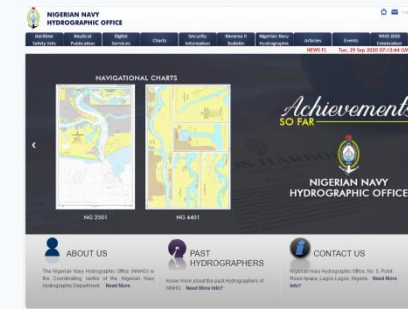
NIGERIAN NAVY HYDROGRAPHIC OFFICE

Maritime Safety Info | Nautical Publication | Digital Services | Charts | Security Information | Navarea II Bulletin | Nigerian Navy Hydrographs | Articles | Events | WHD 2020 Celebration

NEWS FL | Tue, 29 Sep 2020 07:12:44 GM

NAVIGATIONAL CHARTS

NG 2501

NG 4401

Achievements SO FAR

NIGERIAN NAVY HYDROGRAPHIC OFFICE

ABOUT US

The Nigerian Navy Hydrographic Office (NNHO) is the Coordinating centre of the Nigerian Navy Hydrographic Department. Read More

PAST HYDROGRAPHERS

Know more about the past Hydrographers of NNHO. Read More Info?

CONTACT US

Nigerian Navy Hydrographic Office, No. 5, Point Road Apapa Lagos Lagos, Nigeria. Read More Info?